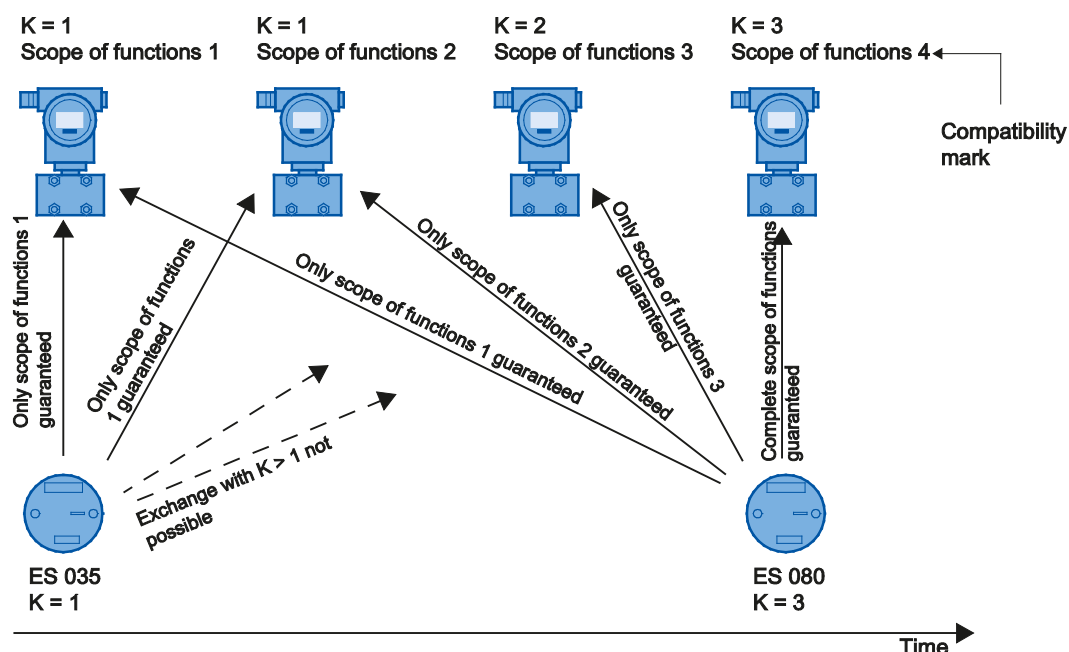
K = 1
Scope of functions 1

K = 1
Scope of functions 2

K = 2
Scope of functions 3

K = 3
Scope of functions 4

Compatibility mark

Only scope of functions 1 guaranteed

Only scope of functions 1 guaranteed

Only scope of functions 1 guaranteed

Only scope of functions 2 guaranteed

Only scope of functions 3 guaranteed

Complete scope of functions guaranteed

Exchange with K > 1 not possible

ES 035
K = 1

ES 080
K = 3

Time